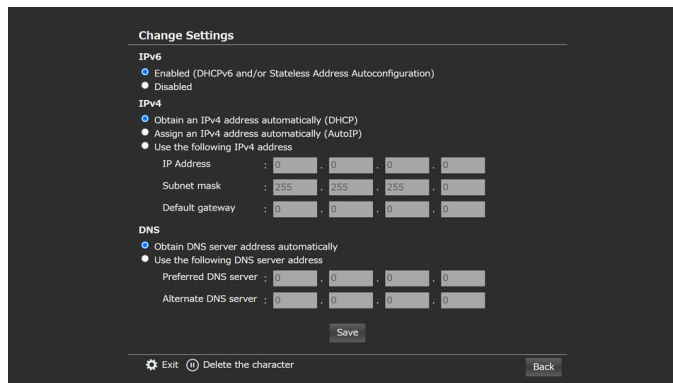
Change Settings

IPv6

Enabled (DHCPv6 and/or Stateless Address Autoconfiguration)
Disabled

IPv4

Obtain an IPv4 address automatically (DHCP)
Assign an IPv4 address automatically (AutoIP)
Use the following IPv4 address

| | | | | |
|---|---|---|---|---|
| IP Address | 0 | 0 | 0 | 0 |
| Subnet mask | 255 | 255 | 255 | 0 |
| Default gateway | 0 | 0 | 0 | 0 |

DNS

Obtain DNS server address automatically
Use the following DNS server address

| | | | | |
|---|---|---|---|---|
| Preferred DNS server | 0 | 0 | 0 | 0 |
| Alternate DNS server | 0 | 0 | 0 | 0 |

Save

Exit Delete the character

Back